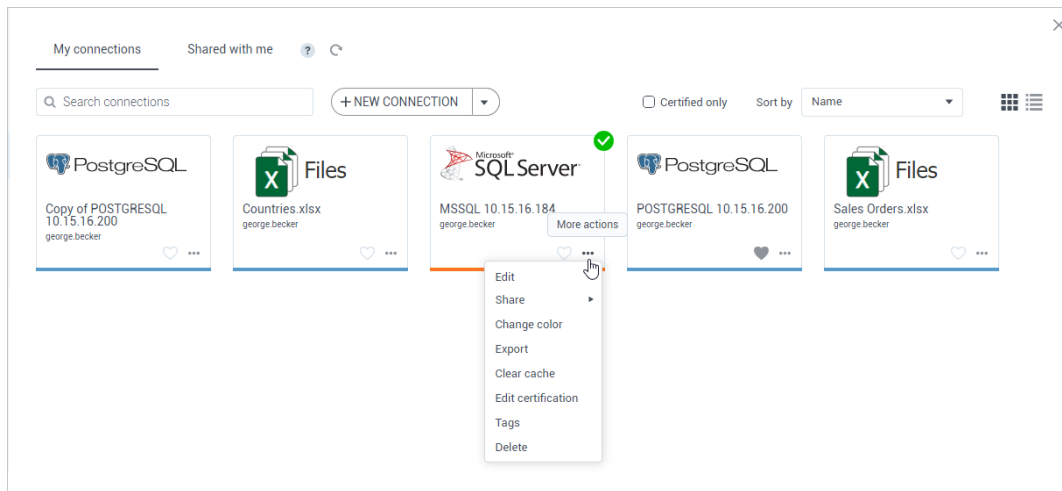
My connections
Shared with me
?

Search connections
+ NEW CONNECTION
Certified only
Sort by
Name

PostgreSQL
Copy of POSTGRESQL 10.15.16.200
george.becker

X Files
Countries.xlsx
george.becker

Microsoft SQL Server
MSSQL 10.15.16.184
george.becker
More actions

PostgreSQL
POSTGRESQL 10.15.16.200
george.becker

X Files
Sales Orders.xlsx
george.becker

Edit
Share
Change color
Export
Clear cache
Edit certification
Tags
Delete